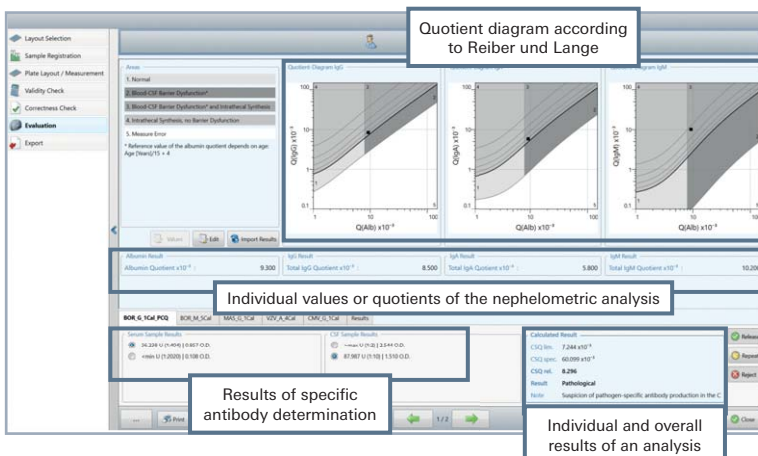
Quotient diagram according to Reiber und Lange

Layout Selection
Sample Registration
Plate Layout / Measurement
Validity Check
Correctness Check
Evaluation
Export

Areas
1. Normal
2. Blood-CSF Barrier Dysfunction*
3. Blood-CSF Barrier Dysfunction* and Intrathecal Synthesis
4. Intrathecal Synthesis, no Barrier Dysfunction
5. Measure Error
* Reference value of the albumin quotient depends on age: Age [Years]/15 + 4

Quotient Diagram IgG
Q(IgG) x10⁻³
Q(Alb) x10⁻³
Q(IgA) x10⁻³
Q(Alb) x10⁻³
Quotient Diagram IgM
Q(Alb) x10⁻³

Value
Edit
Import Results

Albumin Result
Albumin Quotient x10⁻³ : 9.300
IgG Result
Total IgG Quotient x10⁻³ : 8.500
IgA Result
Total IgA Quotient x10⁻³ : 5.800
IgM Result
Total IgM Quotient x10⁻³ : 10.200

Individual values or quotients of the nephelometric analysis

BOR_G_1Cal_PCQ
BOR_M_5Cal
MAS_G_1Cal
VZV_A_4Cal
CMV_G_1Cal
Results

Serum Sample Results
36.228 U (1:404) | 0.807 O.D.
<min U (1:2020) | 0.108 O.D.
CSF Sample Results
<min U (1:2) | 2.544 O.D.
87.987 U (1:10) | 1.510 O.D.

Results of specific antibody determination

Calculated Result
CSQ lim. 7.244 x10⁻³
CSQ spec. 60.099 x10⁻³
CSQ rel. 8.296
Result Pathological
Note Suspicion of pathogen-specific antibody production in the C

Individual and overall results of an analysis

Release
Repeat
Reject
Close
Print
1/2
...